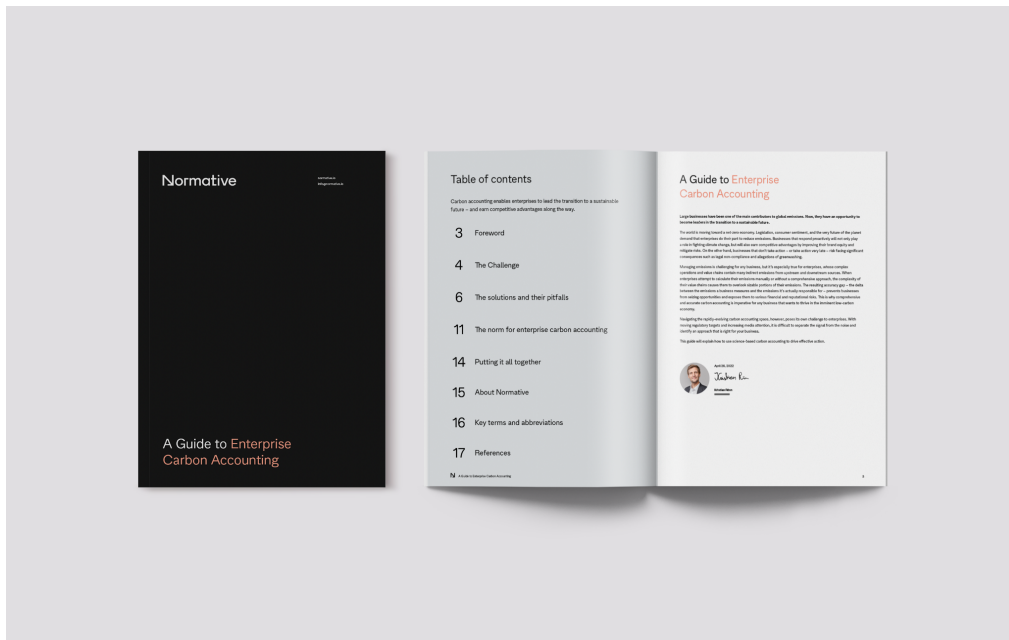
Normative

normative.io
@lagernormative

A Guide to Enterprise Carbon Accounting

Table of contents

Carbon accounting enables enterprises to lead the transition to a sustainable future – and earn competitive advantages along the way.

3 Foreword

4 The Challenge

6 The solutions and their pitfalls

11 The norm for enterprise carbon accounting

14 Putting it all together

15 About Normative

16 Key terms and abbreviations

17 References

N A Guide to Enterprise Carbon Accounting

A Guide to Enterprise Carbon Accounting

Large businesses have been one of the main contributors to global emissions. Now, they have an opportunity to become leaders in the transition to a sustainable future.

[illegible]

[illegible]

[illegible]

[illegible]

April 26, 2022

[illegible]

3